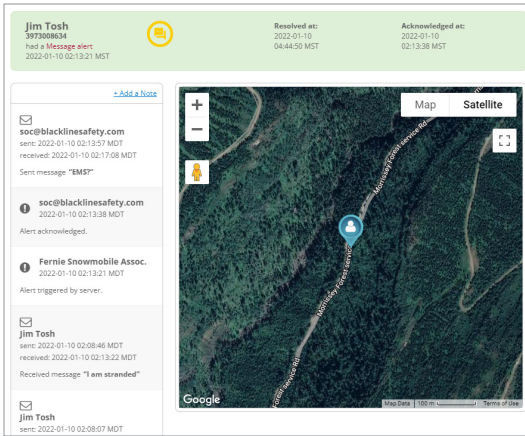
Jim Tosh
3973008634
had a Message alert
2022-01-10 02:13:21 MST

Resolved at:
2022-01-10
04:44:50 MST

Acknowledged at:
2022-01-10
02:13:38 MST

+ Add a Note

soc@blacklinesafety.com
sent: 2022-01-10 02:13:57 MDT
received: 2022-01-10 02:17:08 MDT
Sent message "EMS?"

soc@blacklinesafety.com
2022-01-10 02:13:38 MDT
Alert acknowledged.

Fernie Snowmobile Assoc.
2022-01-10 02:13:21 MDT
Alert triggered by server.

Jim Tosh
sent: 2022-01-10 02:08:46 MDT
received: 2022-01-10 02:13:22 MDT
Received message "I am stranded"

Jim Tosh
sent: 2022-01-10 02:08:07 MDT

Map Satellite

+
−

Morrissey Forest Service Rd
Morrissey Forest Service Rd
Forest Service Rd

Google
Map Data 100 m Terms of Use